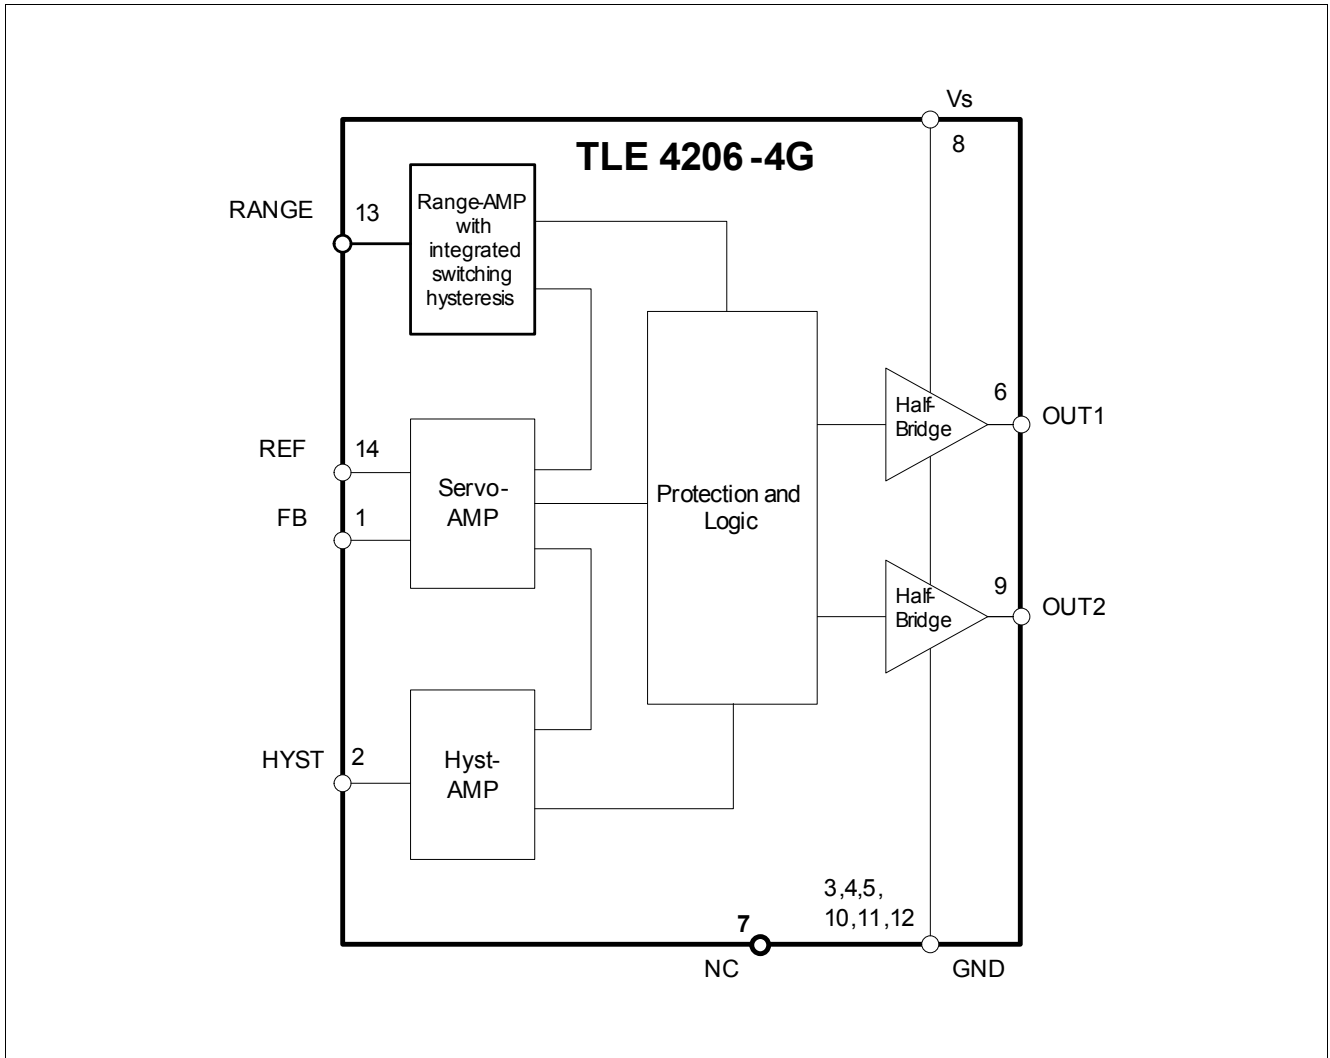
Vs

8

TLE 4206 -4G

RANGE

13

Range-AMP with integrated switching hysteresis

6

OUT1

Half-Bridge

REF

14

Servo-AMP

Protection and Logic

FB

1

9

OUT2

Half-Bridge

HYST

2

Hyst-AMP

3,4,5,
10,11,12

7

NC

GND